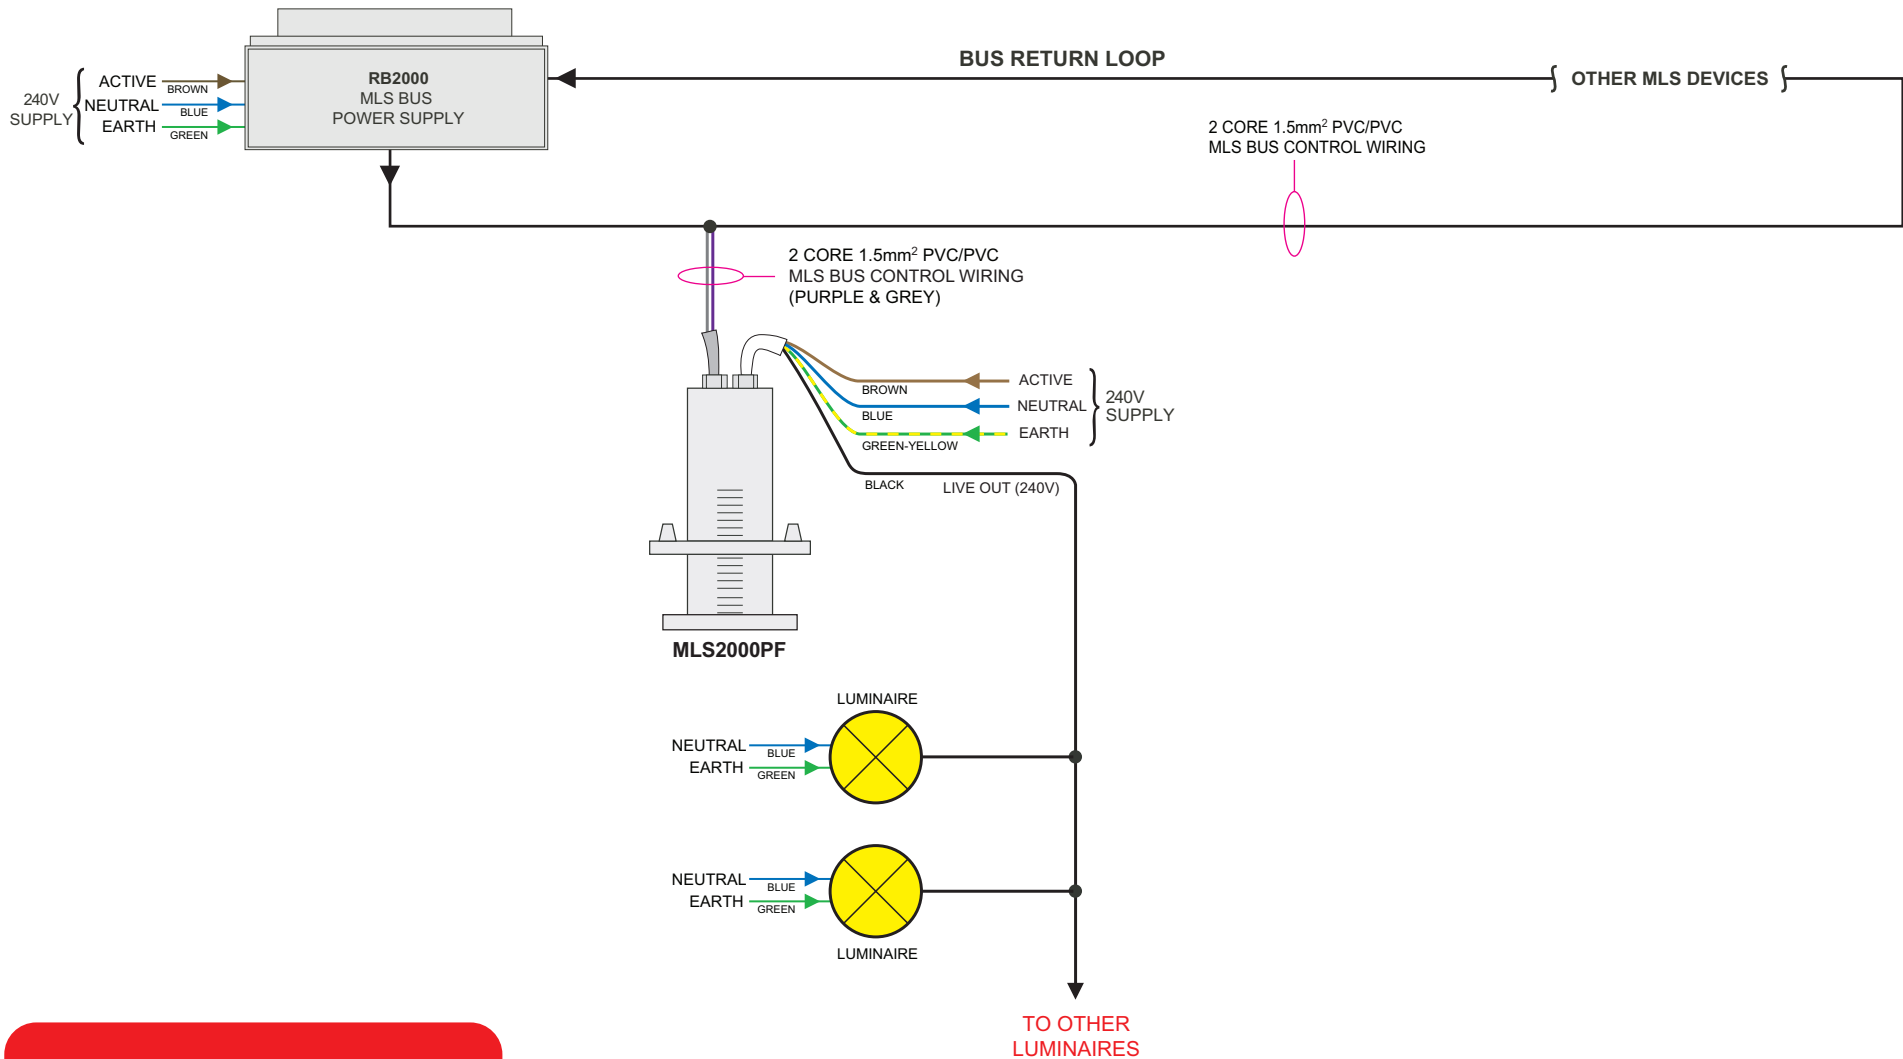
240V SUPPLY

ACTIVE
BROWN
NEUTRAL
BLUE
EARTH
GREEN

RB2000
MLS BUS
POWER SUPPLY

BUS RETURN LOOP

OTHER MLS DEVICES

2 CORE 1.5mm$^2$ PVC/PVC
MLS BUS CONTROL WIRING

2 CORE 1.5mm$^2$ PVC/PVC
MLS BUS CONTROL WIRING
(PURPLE & GREY)

BROWN
ACTIVE
BLUE
NEUTRAL
GREEN-YELLOW
EARTH
240V SUPPLY

BLACK
LIVE OUT (240V)

MLS2000PF

LUMINAIRE
NEUTRAL
BLUE
EARTH
GREEN

NEUTRAL
BLUE
EARTH
GREEN
LUMINAIRE

TO OTHER LUMINAIRES